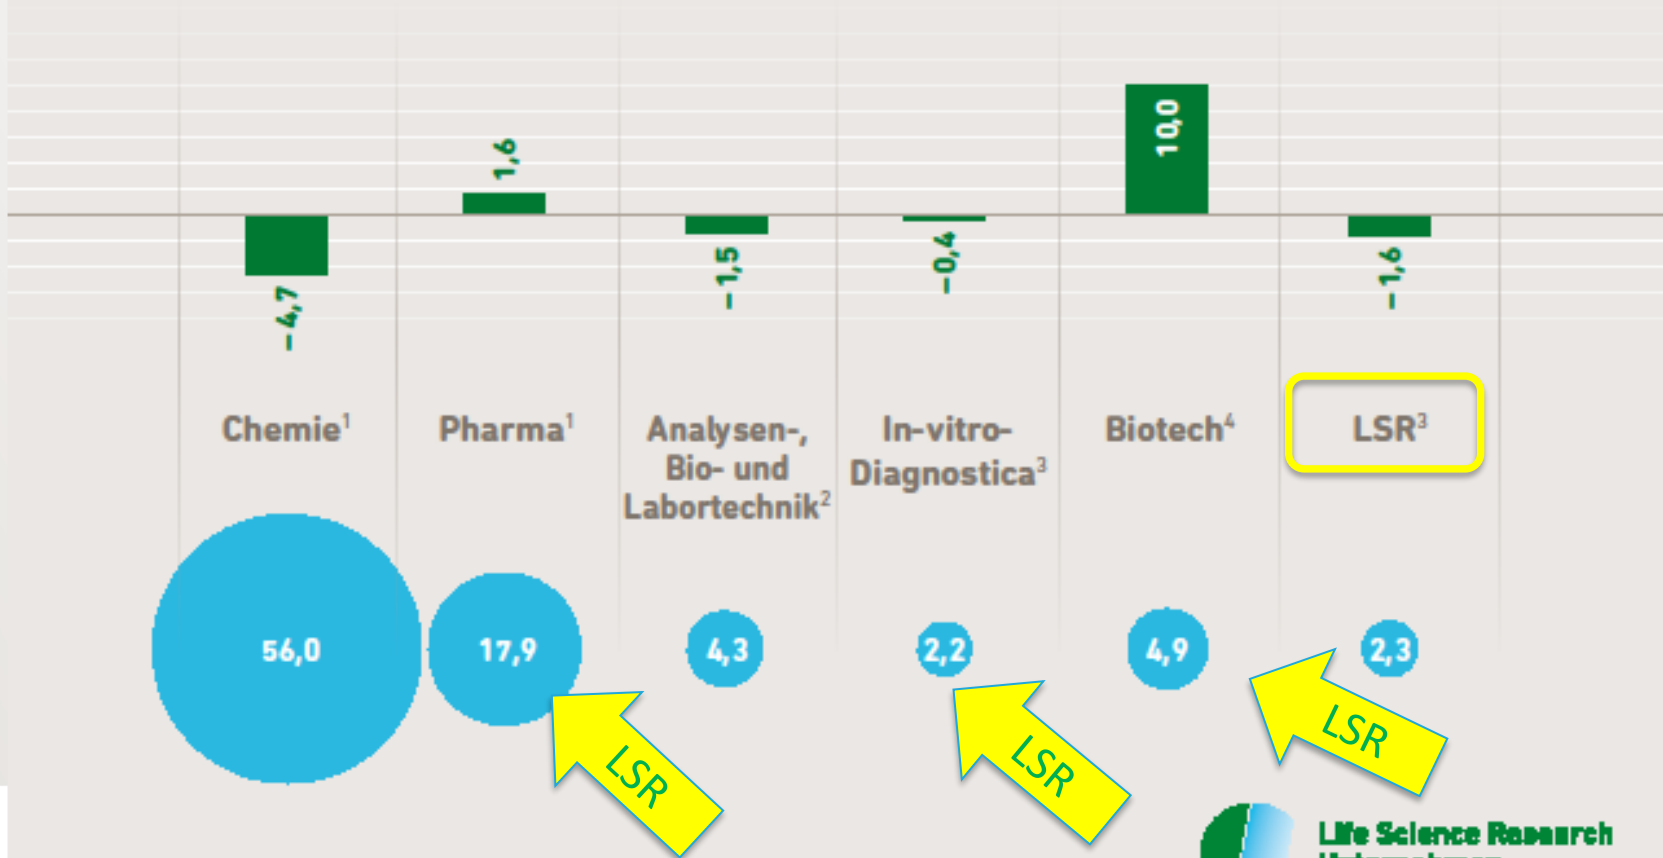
–4,7

1,6

–1,5

–0,4

10,0

–1,6

Chemie$^1$

Pharma$^1$

Analysen-, Bio- und Labortechnik$^2$

In-vitro-Diagnostica$^3$

Biotech$^4$

LSR$^3$

56,0

17,9

4,3

2,2

4,9

2,3

LSR

LSR

LSR

Life Science Research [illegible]